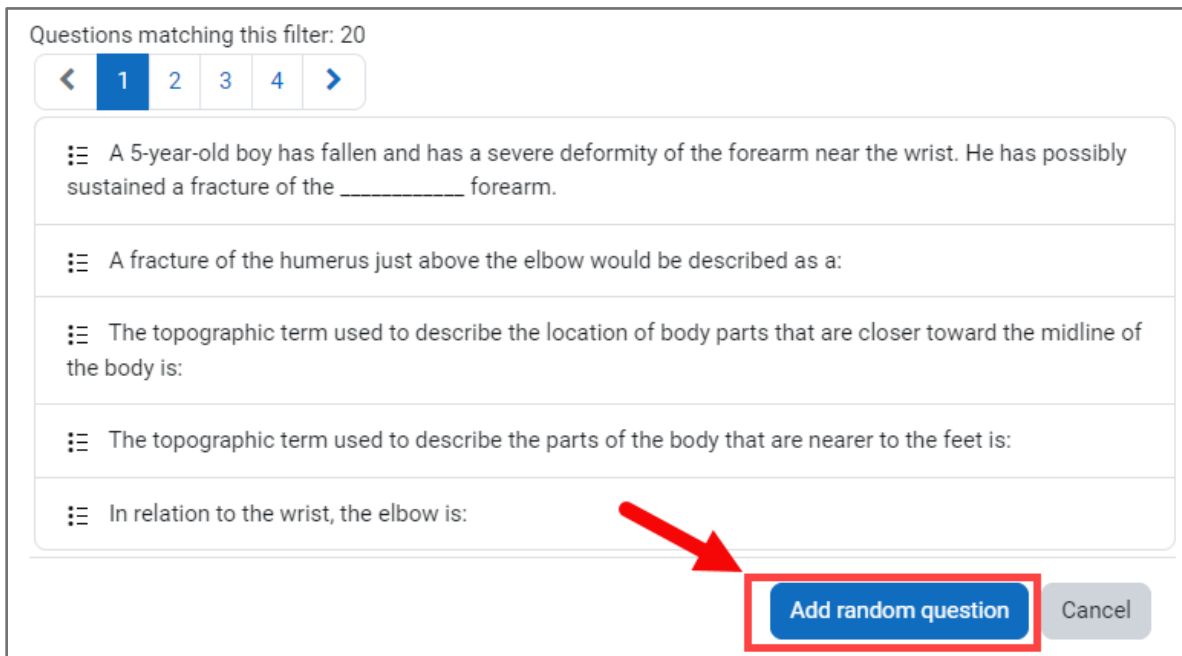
Questions matching this filter: 20

‹ 1 2 3 4 ›

A 5-year-old boy has fallen and has a severe deformity of the forearm near the wrist. He has possibly sustained a fracture of the ___________ forearm.

A fracture of the humerus just above the elbow would be described as a:

The topographic term used to describe the location of body parts that are closer toward the midline of the body is:

The topographic term used to describe the parts of the body that are nearer to the feet is:

In relation to the wrist, the elbow is:

Add random question

Cancel